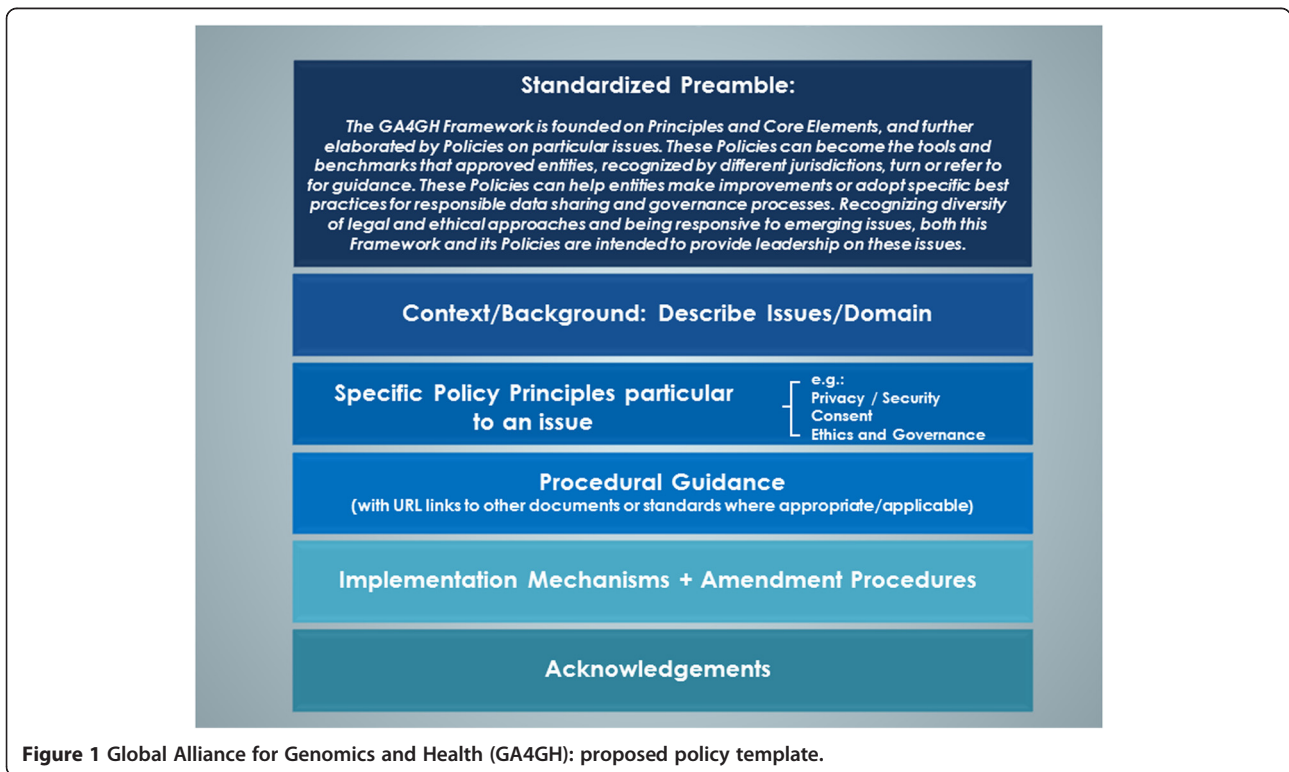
Standardized Preamble:

The GA4GH Framework is founded on Principles and Core Elements, and further elaborated by Policies on particular issues. These Policies can become the tools and benchmarks that approved entities, recognized by different jurisdictions, turn or refer to for guidance. These Policies can help entities make improvements or adopt specific best practices for responsible data sharing and governance processes. Recognizing diversity of legal and ethical approaches and being responsive to emerging issues, both this Framework and its Policies are intended to provide leadership on these issues.

Context/Background: Describe Issues/Domain

Specific Policy Principles particular to an issue

e.g.:
Privacy / Security
Consent
Ethics and Governance

Procedural Guidance
(with URL links to other documents or standards where appropriate/applicable)

Implementation Mechanisms + Amendment Procedures

Acknowledgements

Figure 1 Global Alliance for Genomics and Health (GA4GH): proposed policy template.